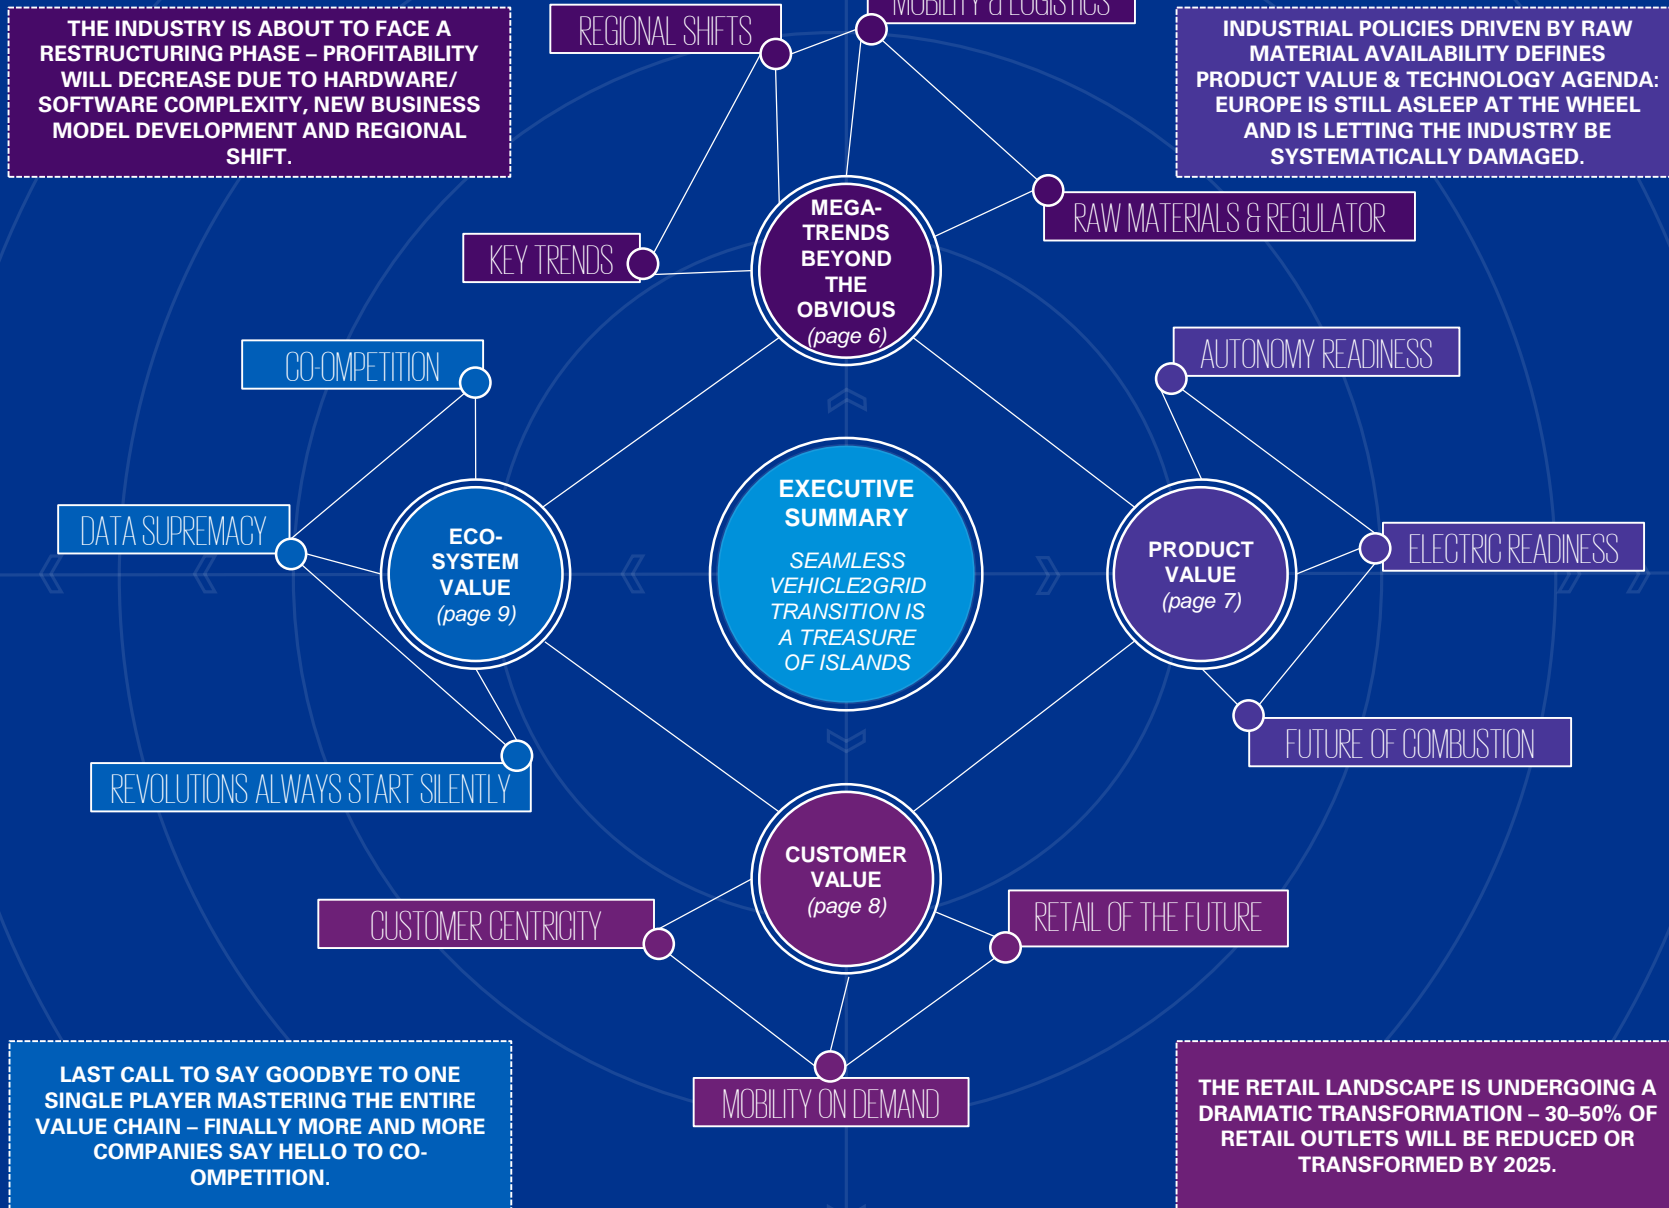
THE INDUSTRY IS ABOUT TO FACE A RESTRUCTURING PHASE – PROFITABILITY WILL DECREASE DUE TO HARDWARE/ SOFTWARE COMPLEXITY, NEW BUSINESS MODEL DEVELOPMENT AND REGIONAL SHIFT.

REGIONAL SHIFTS

MOBILITY & LOGISTICS

INDUSTRIAL POLICIES DRIVEN BY RAW MATERIAL AVAILABILITY DEFINES PRODUCT VALUE & TECHNOLOGY AGENDA: EUROPE IS STILL ASLEEP AT THE WHEEL AND IS LETTING THE INDUSTRY BE SYSTEMATICALLY DAMAGED.

RAW MATERIALS & REGULATOR

KEY TRENDS

MEGA-TRENDS BEYOND THE OBVIOUS (page 6)

CO-OMPETITION

AUTONOMY READINESS

EXECUTIVE SUMMARY

SEAMLESS VEHICLE2GRID TRANSITION IS A TREASURE OF ISLANDS

DATA SUPREMACY

ECO-SYSTEM VALUE (page 9)

PRODUCT VALUE (page 7)

ELECTRIC READINESS

FUTURE OF COMBUSTION

REVOLUTIONS ALWAYS START SILENTLY

CUSTOMER VALUE (page 8)

CUSTOMER CENTRICITY

RETAIL OF THE FUTURE

MOBILITY ON DEMAND

LAST CALL TO SAY GOODBYE TO ONE SINGLE PLAYER MASTERING THE ENTIRE VALUE CHAIN – FINALLY MORE AND MORE COMPANIES SAY HELLO TO CO-OMPETITION.

THE RETAIL LANDSCAPE IS UNDERGOING A DRAMATIC TRANSFORMATION – 30–50% OF RETAIL OUTLETS WILL BE REDUCED OR TRANSFORMED BY 2025.